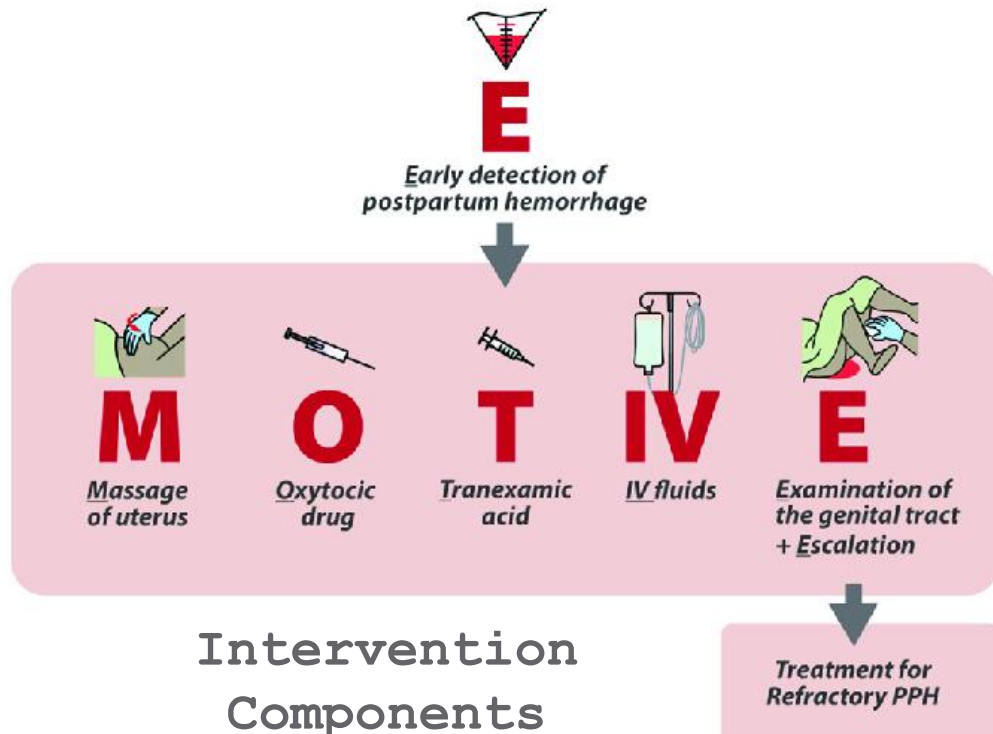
E

Early detection of postpartum hemorrhage

M O T IV E

Massage of uterus

Oxytocic drug

Tranexamic acid

IV fluids

Examination of the genital tract + Escalation

Intervention Components

Treatment for Refractory PPH